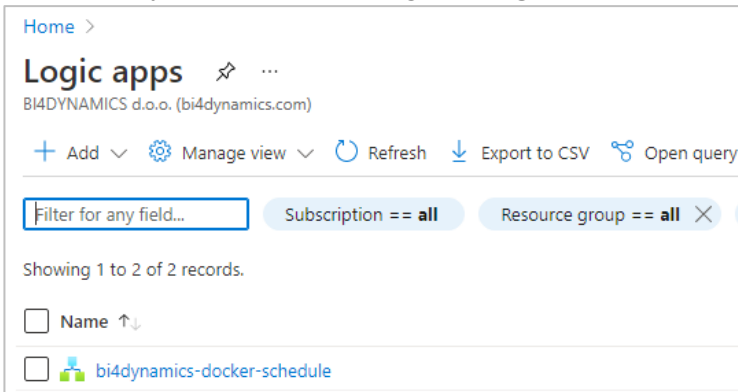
Home >

Logic apps

BI4DYNAMICS d.o.o. (bi4dynamics.com)

+ Add ⌵ Manage view ⌵ Refresh Export to CSV Open query

Filter for any field...

Subscription == **all**

Resource group == **all** ✕

Showing 1 to 2 of 2 records.

Name ↑↓

bi4dynamics-docker-schedule